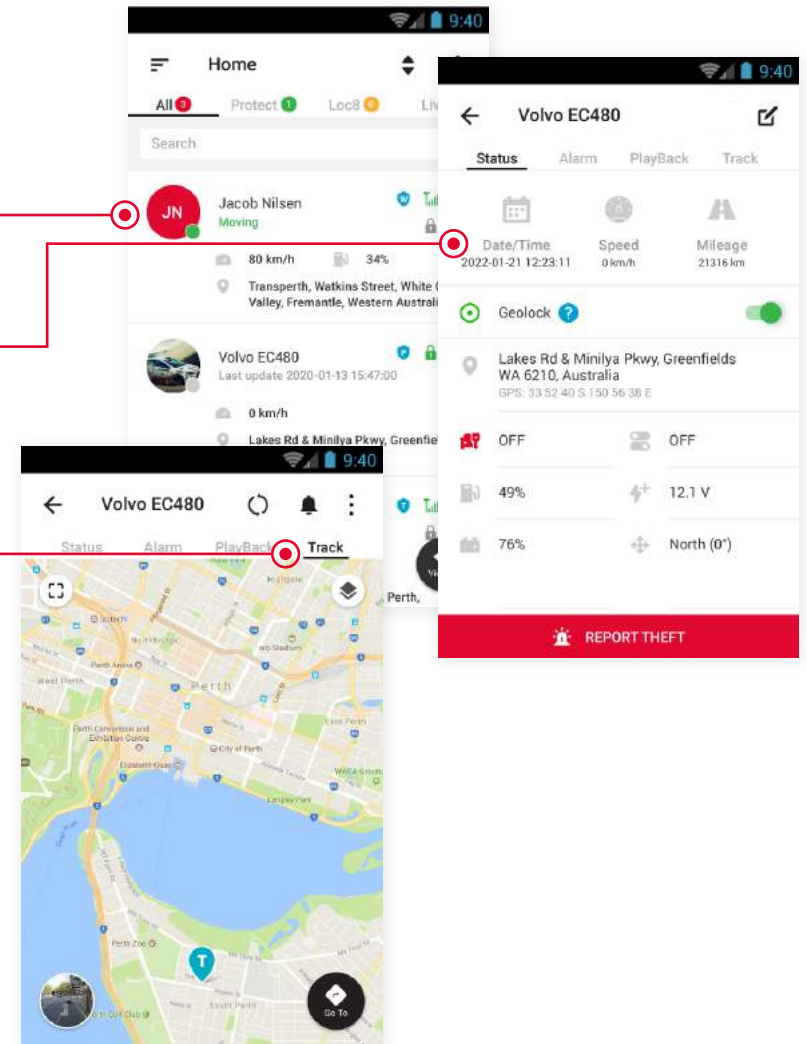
9:40

Home

All 3 Protect 1 Loc8 0 Liv

Search

JN Jacob Nilsen
Moving

80 km/h 34%

Transperth, Watkins Street, White Valley, Fremantle, Western Australi

Volvo EC480
Last update 2020-01-13 15:47:00

0 km/h

Lakes Rd & Minilya Pkwy, Greenfie

Perth,

9:40

Volvo EC480

Status Alarm PlayBack Track

Date/Time
2022-01-21 12:23:11

Speed
0 km/h

Mileage
21316 km

Geolock ?

Lakes Rd & Minilya Pkwy, Greenfields WA 6210, Australia
GPS: 33 52 40 S 150 56 38 E

OFF OFF

49% 12.1 V

76% North (0°)

REPORT THEFT

9:40

Volvo EC480

Status Alarm PlayBack Track

Perth

Perth Arena

RAC Arena

City of Perth

Elizabeth Quay

Perth Convention and Exhibition Centre

Perth Zoo

South Perth

T

Go To